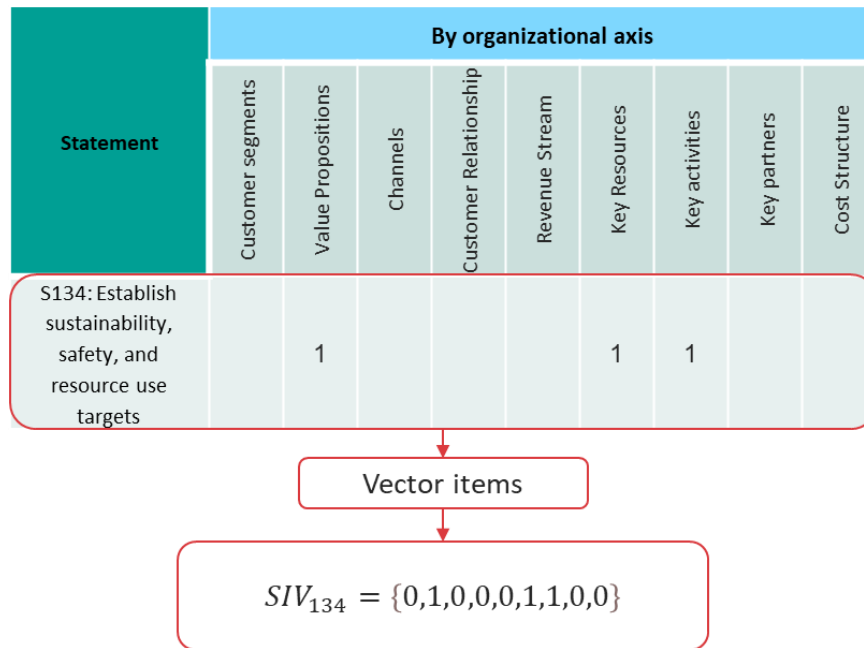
| Statement | By organizational axis | | | | | | | | |
|---|---|---|---|---|---|---|---|---|---|
| | Customer segments | Value Propositions | Channels | Customer Relationship | Revenue Stream | Key Resources | Key activities | Key partners | Cost Structure |
| S134: Establish sustainability, safety, and resource use targets | | 1 | | | | 1 | 1 | | |

Vector items

$SIV_{134} = \{0,1,0,0,0,1,1,0,0\}$